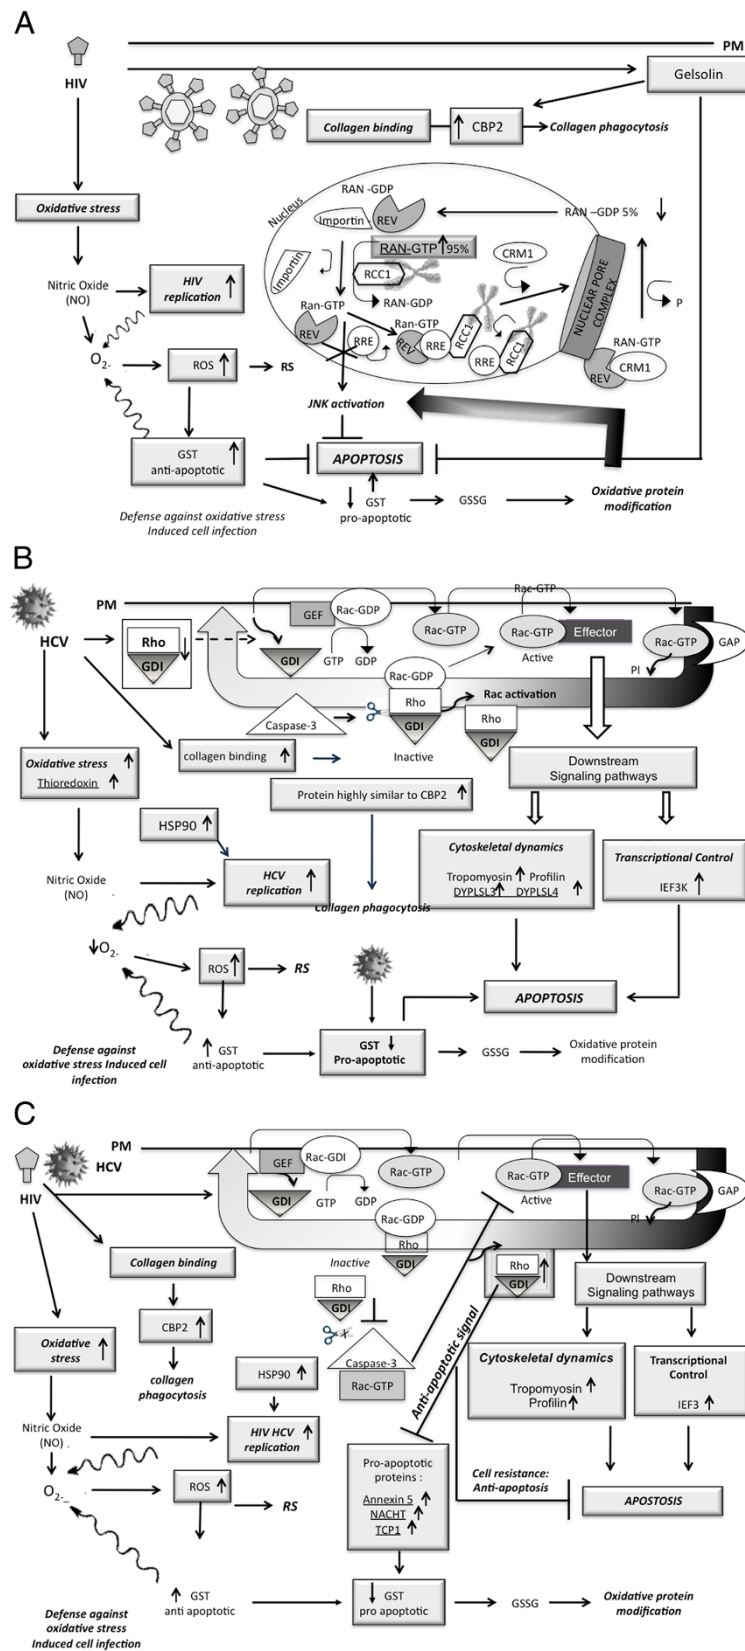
A

PM

HIV

Gelsolin

Collagen binding

CBP2

Collagen phagocytosis

Oxidative stress

Nucleus

RAN -GDP

Importin

REV

RAN –GDP 5%

RAN-GTP 95%

Importin

RCC1

RAN-GDP

CRM1

NUCLEAR PORE COMPLEX

P

Nitric Oxide (NO)

HIV replication

Ran-GTP

Ran-GTP

REV

RRE

REV

RRE

RCC1

RRE

RCC1

RAN-GTP

REV

CRM1

$O_{2-}$

ROS

RS

JNK activation

GST anti-apoptotic

APOPTOSIS

GST pro-apoptotic

GSSG

Oxidative protein modification

Defense against oxidative stress Induced cell infection

B

PM

HCV

Rho

GDI

GEF

Rac-GDP

GDI

GTP

GDP

Rac-GTP

Rac-GTP

Rac-GTP

Effector

Active

Rac-GTP

GAP

PI

Rac-GDP

Rho

GDI

Rac activation

Caspase-3

Rho

GDI

Inactive

Oxidative stress

Thioredoxin

collagen binding

Protein highly similar to CBP2

Downstream Signaling pathways

HSP90

Nitric Oxide (NO)

HCV replication

Collagen phagocytosis

Cytoskeletal dynamics

Tropomyosin Profilin

DYPLSL3 DYPLSL4

Transcriptional Control

IEF3K

$O_{2-}$

ROS

RS

APOPTOSIS

GST anti-apoptotic

GST Pro-apoptotic

GSSG

Oxidative protein modification

Defense against oxidative stress Induced cell infection

C

PM

HIV

HCV

GEF

Rac-GDI

Rac-GTP

GDI

GTP

GDP

Rac-GTP

Effector

Active

Rac-GTP

GAP

PI

Rac-GDP

Rho

GDI

Collagen binding

Inactive

Rho

GDI

Rho

GDI

Downstream Signaling pathways

CBP2

Caspase-3

Rac-GTP

Anti-apoptotic signal

Oxidative stress

collagen phagocytosis

HSP90

Cytoskeletal dynamics

Tropomyosin

Profilin

Transcriptional Control

IEF3

Nitric Oxide (NO)

HIV HCV replication

$O_{2-}$

ROS

RS

Pro-apoptotic proteins :

Annexin 5

NACHT

TCP1

Cell resistance: Anti-apoptosis

APOSTOSIS

GST anti apoptotic

GST pro apoptotic

GSSG

Oxidative protein modification

Defense against oxidative stress Induced cell infection